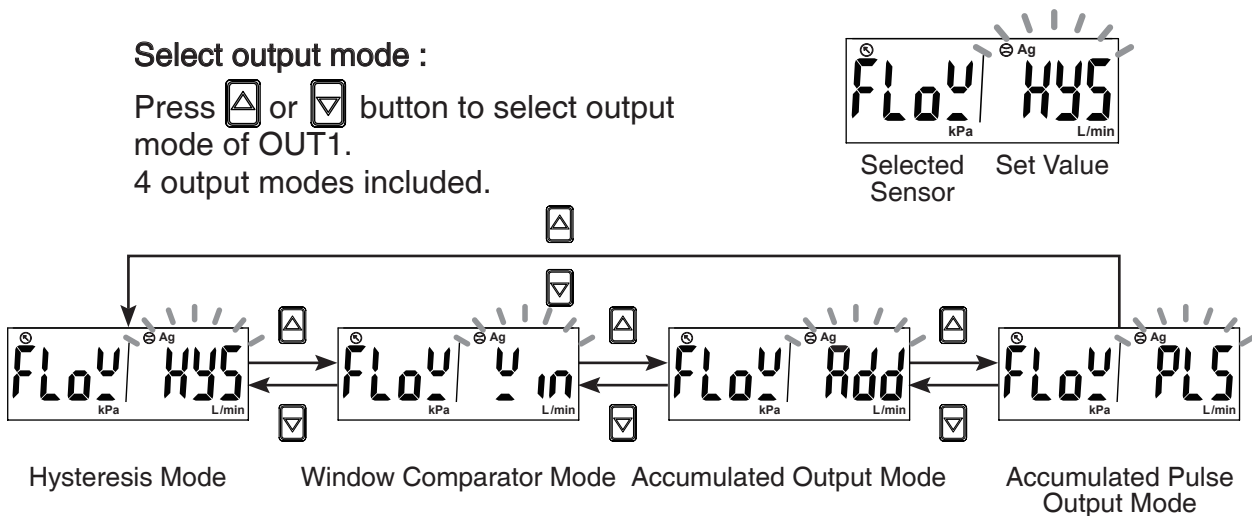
Select output mode :

Press [△] or [▽] button to select output mode of OUT1.
4 output modes included.

FLoW HYS
Ag
kPa L/min

Selected Sensor

Set Value

FLoW HYS
Ag
kPa L/min

FLoW Win
Ag
kPa L/min

FLoW Add
Ag
kPa L/min

FLoW PLS
Ag
kPa L/min

Hysteresis Mode

Window Comparator Mode

Accumulated Output Mode

Accumulated Pulse Output Mode